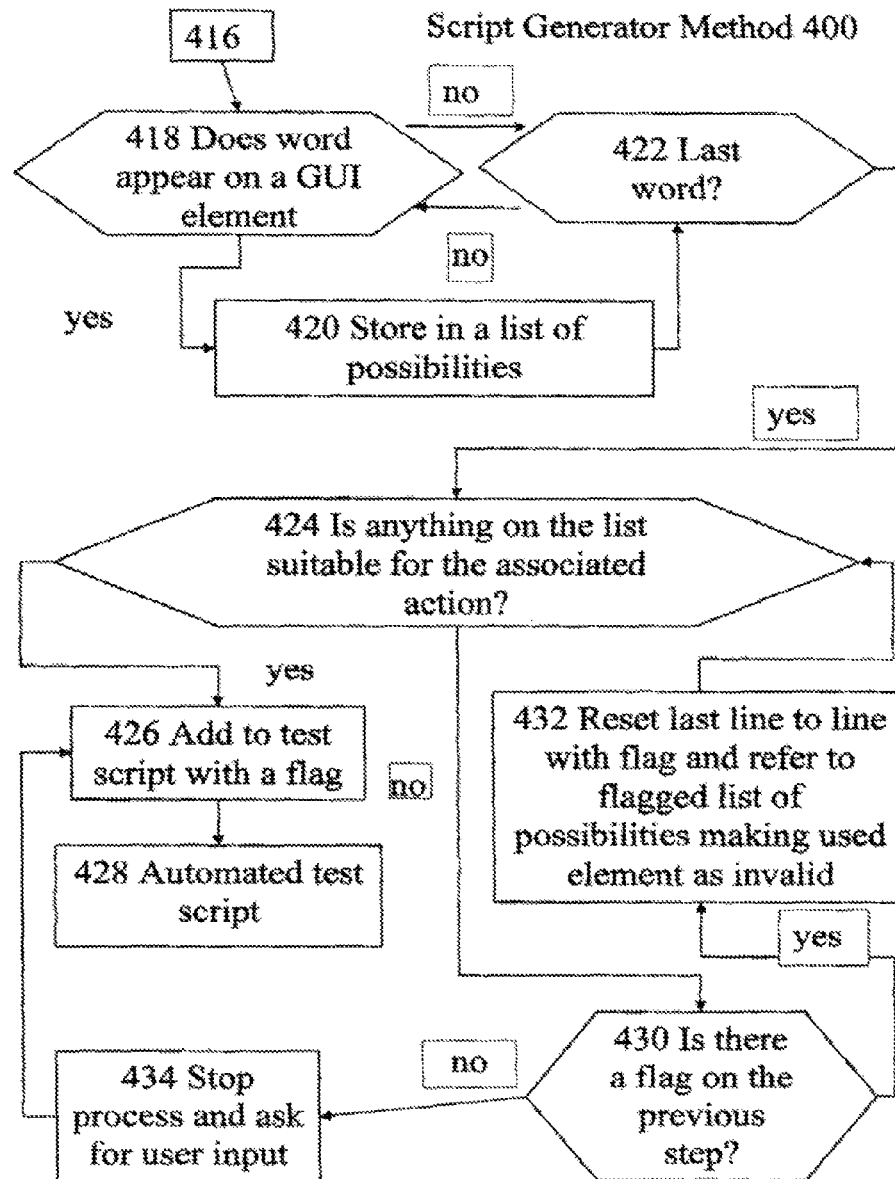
416

Script Generator Method 400

no

418 Does word appear on a GUI element

422 Last word?

no

yes

420 Store in a list of possibilities

yes

424 Is anything on the list suitable for the associated action?

yes

426 Add to test script with a flag

no

428 Automated test script

432 Reset last line to line with flag and refer to flagged list of possibilities making used element as invalid

yes

no

430 Is there a flag on the previous step?

434 Stop process and ask for user input